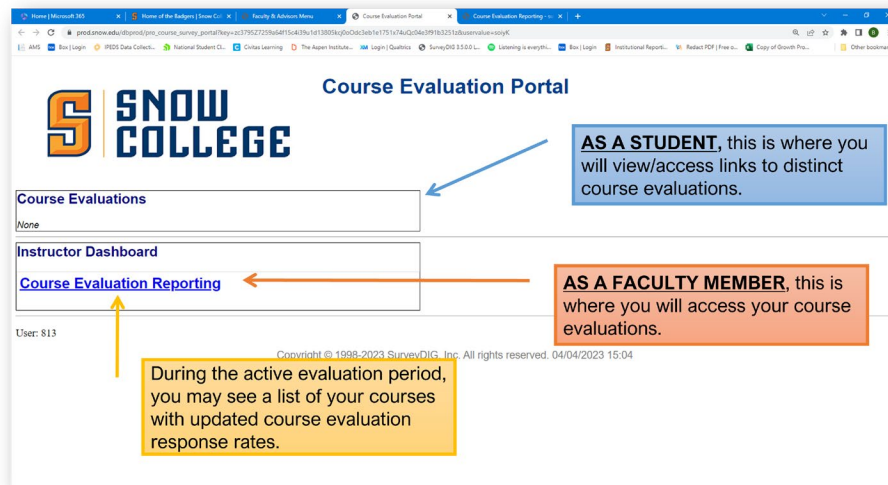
Home | Microsoft 365
Home of the Badgers | Snow Col
Faculty & Advisors Menu
Course Evaluation Portal
Course Evaluation Reporting - s
prod.snow.edu/dbprod/pro_course_survey_portal?key=zc3795Z7259a64f15c4l39u1d13805kqj0eOdc3eb1e1751s74uQc04e3f91b3251z&uservalue=soiyK
AMS Box | Login IPEDS Data Collecti... National Student Cl... Civitas Learning The Aspen Institute... Login | Qualtrics SurveyDIG 3.5.0.0 L... Listening is everythi... Box | Login Institutional Reporti... Redact PDF | Free o... Copy of Growth Pro... Other bookmar

SNOW COLLEGE

Course Evaluation Portal

AS A STUDENT, this is where you will view/access links to distinct course evaluations.

Course Evaluations
None

Instructor Dashboard
Course Evaluation Reporting

AS A FACULTY MEMBER, this is where you will access your course evaluations.

User: 813

Copyright © 1998-2023 SurveyDIG, Inc. All rights reserved. 04/04/2023 15:04

During the active evaluation period, you may see a list of your courses with updated course evaluation response rates.